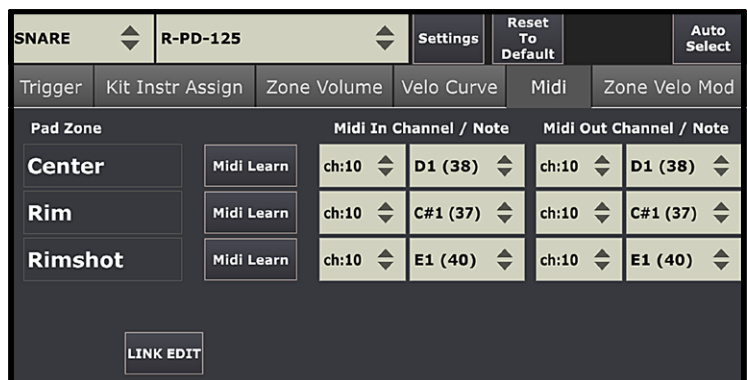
SNARE

R-PD-125

Settings

Reset To Default

Auto Select

Trigger | Kit Instr Assign | Zone Volume | Velo Curve | Midi | Zone Velo Mod

Pad Zone

Midi In Channel / Note

Midi Out Channel / Note

| Pad Zone | | Midi In Channel | Midi In Note | Midi Out Channel | Midi Out Note |
|---|---|---|---|---|---|
| Center | Midi Learn | ch:10 | D1 (38) | ch:10 | D1 (38) |
| Rim | Midi Learn | ch:10 | C#1 (37) | ch:10 | C#1 (37) |
| Rimshot | Midi Learn | ch:10 | E1 (40) | ch:10 | E1 (40) |

LINK EDIT